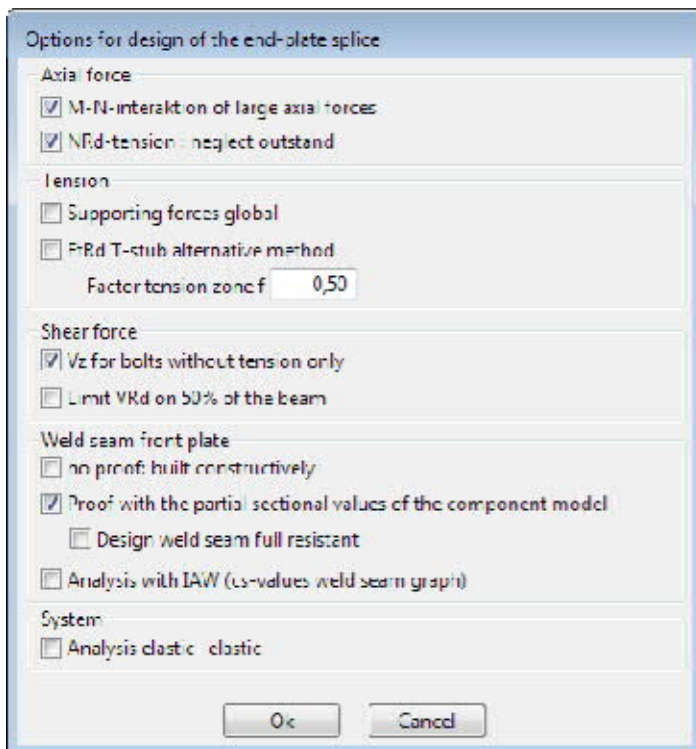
Options for design of the end-plate splice

Axial force
M-N-interaktion of large axial forces
NRd-tension : neglect outstand

Tension
Supporting forces global
FtRd T-stub alternative method
Factor tension zone f 0,50

Shear force
Vz for bolts without tension only
Limit VRd on 50% of the beam

Weld seam front plate
no proof: built constructively
Proof with the partial sectional values of the component model
Design weld seam full resistant
Analysis with IAW (cs-values weld seam graph)

System
Analysis elastic - elastic

Ok
Cancel